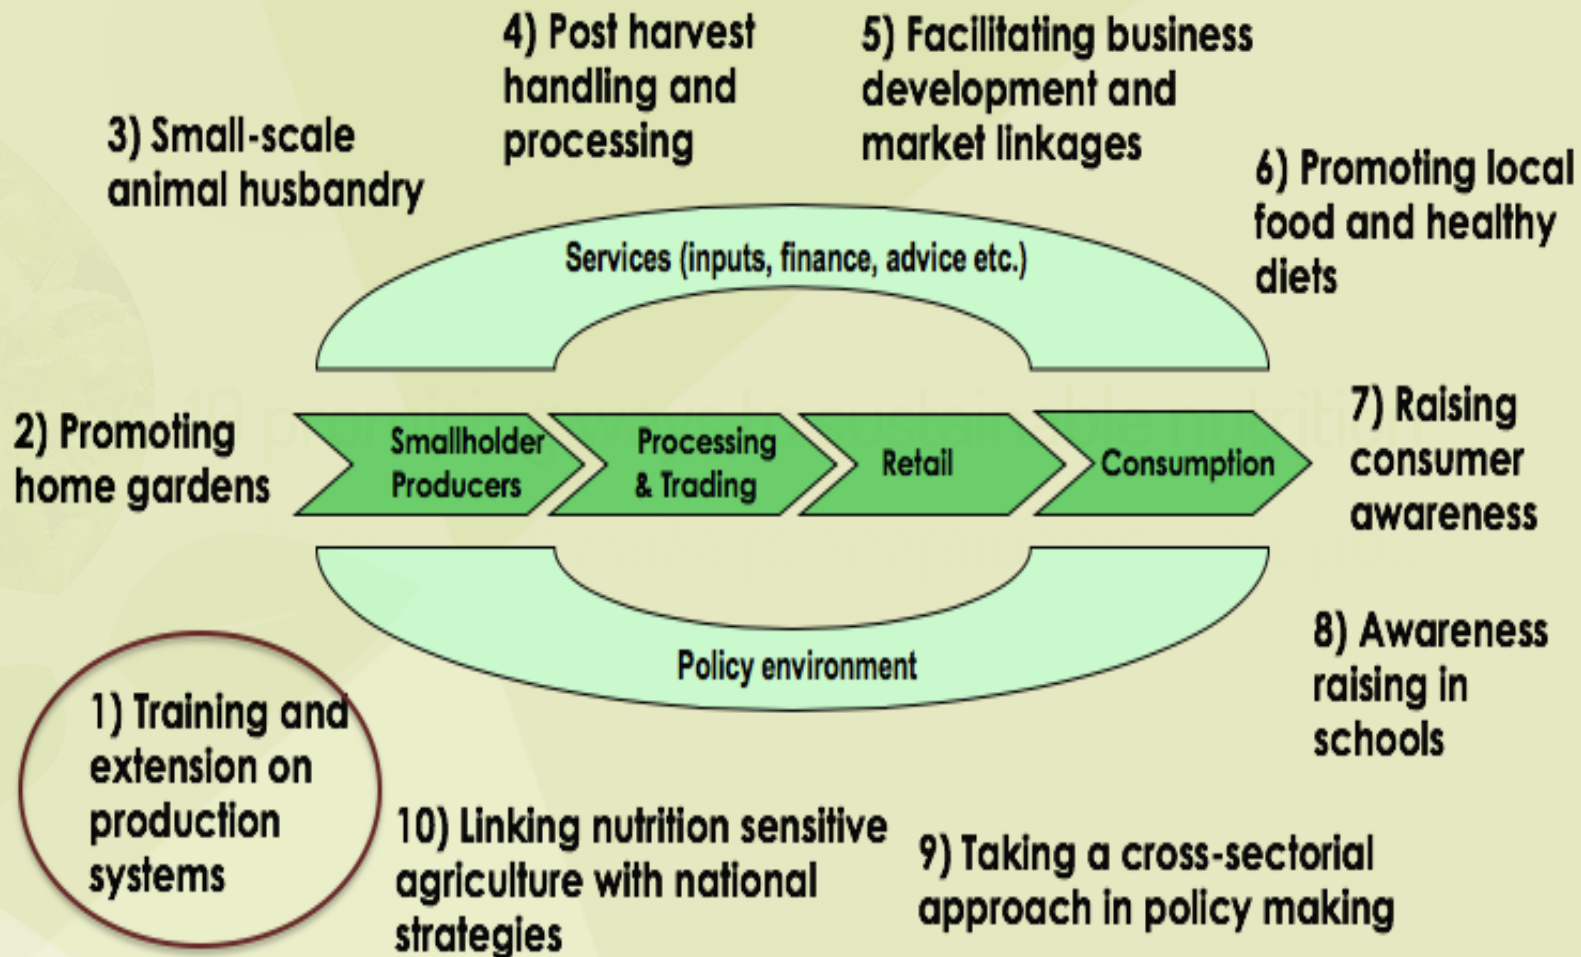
4) Post harvest handling and processing

5) Facilitating business development and market linkages

3) Small-scale animal husbandry

6) Promoting local food and healthy diets

Services (inputs, finance, advice etc.)

2) Promoting home gardens

Smallholder Producers

Processing & Trading

Retail

Consumption

7) Raising consumer awareness

Policy environment

8) Awareness raising in schools

1) Training and extension on production systems

10) Linking nutrition sensitive agriculture with national strategies

9) Taking a cross-sectorial approach in policy making